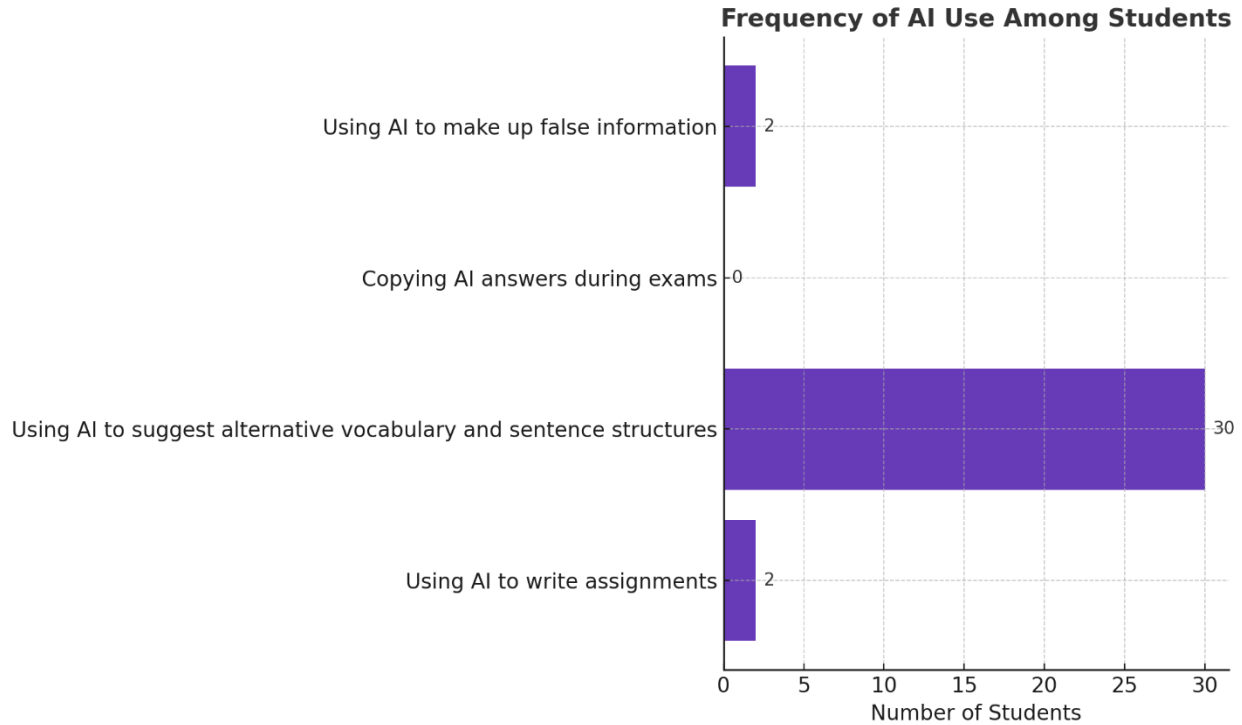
Frequency of AI Use Among Students

Using AI to make up false information 2

Copying AI answers during exams 0

Using AI to suggest alternative vocabulary and sentence structures 30

Using AI to write assignments 2

0 5 10 15 20 25 30

Number of Students